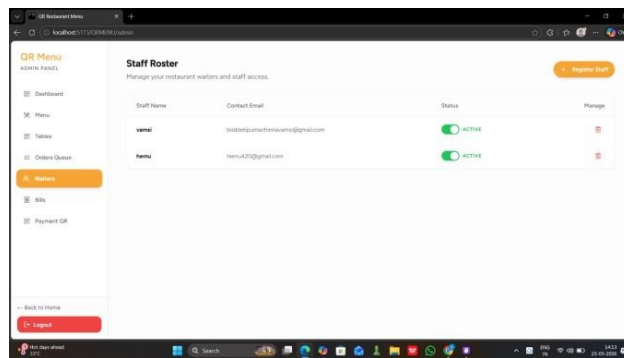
QR Restaurant Menu
localhost:5173/QRMENU/admin

QR Menu
ADMIN PANEL

Dashboard
Menu
Tables
Orders Queue
Waiters
Bills
Payment QR

← Back to Home
Logout

Staff Roster
Manage your restaurant waiters and staff access.

+ Register Staff

| Staff Name | Contact Email | Status | Manage |
|---|---|---|---|
| vamsi | boddetipumachimavamsi@gmail.com | ACTIVE | |
| hemu | hemu420@gmail.com | ACTIVE | |

Hot days ahead
33°C
Search
ENG IN
14:13
25-03-2026